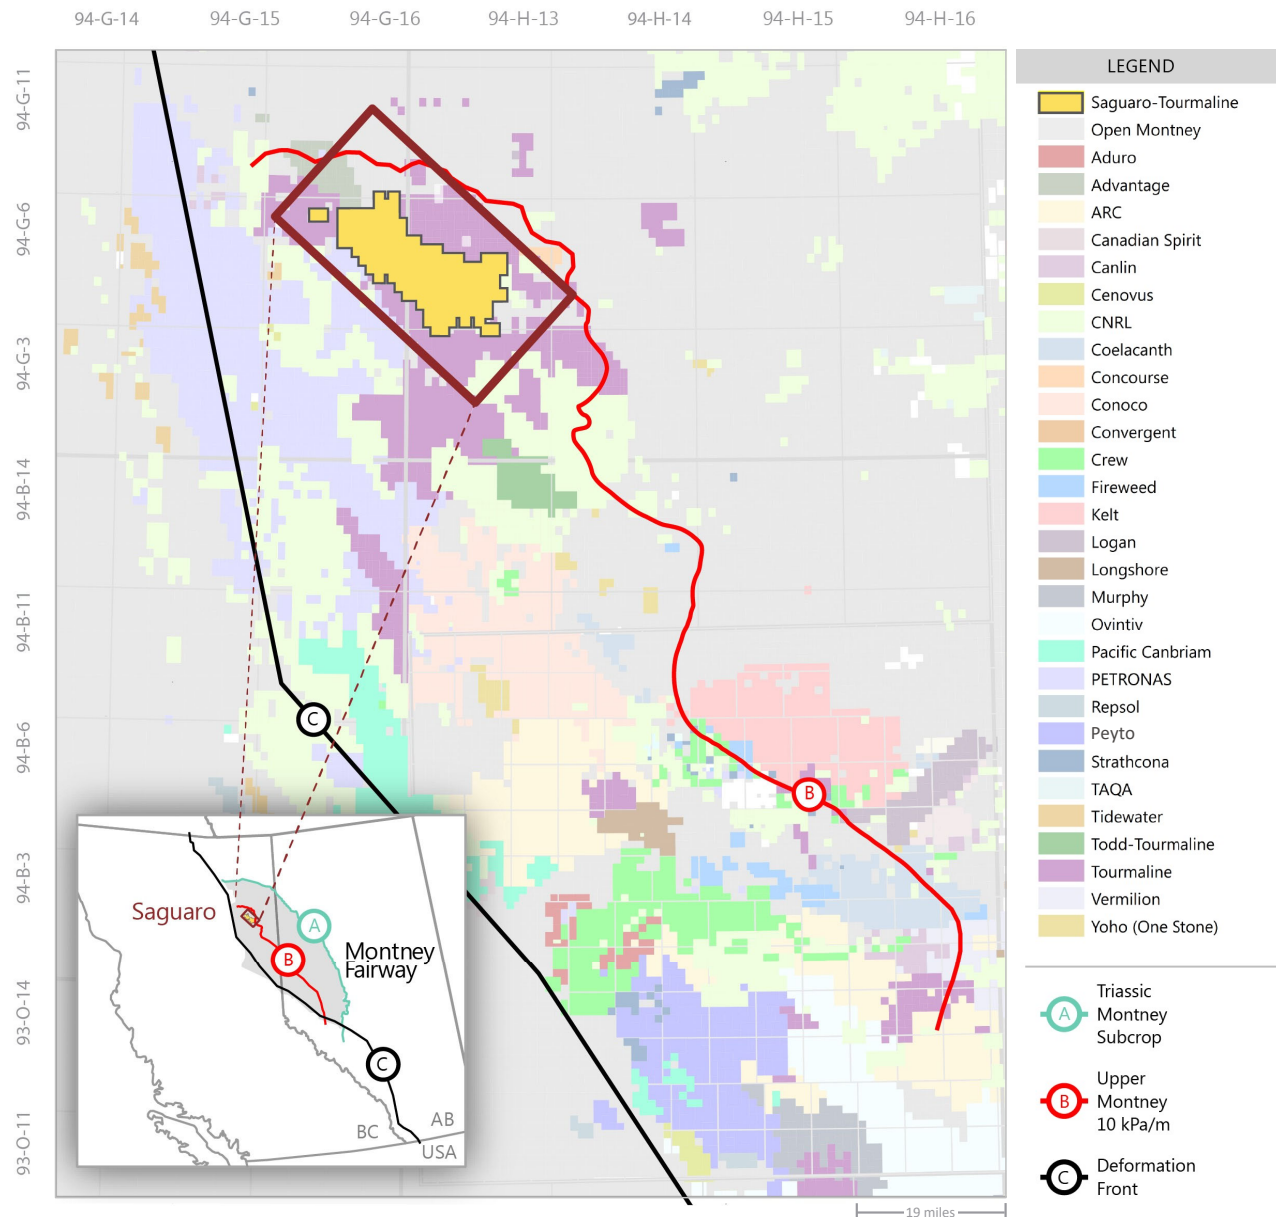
94-G-14 94-G-15 94-G-16 94-H-13 94-H-14 94-H-15 94-H-16

94-G-11
94-G-6
94-G-3
94-B-14
94-B-11
94-B-6
94-B-3
93-O-14
93-O-11

C
B

Saguaro
A
B
Montney Fairway
C
BC
AB
USA

19 miles

LEGEND
Saguaro-Tourmaline
Open Montney
Aduro
Advantage
ARC
Canadian Spirit
Canlin
Cenovus
CNRL
Coelacanth
Concourse
Conoco
Convergent
Crew
Fireweed
Kelt
Logan
Longshore
Murphy
Ovintiv
Pacific Canbriam
PETRONAS
Repsol
Peyto
Strathcona
TAQA
Tidewater
Todd-Tourmaline
Tourmaline
Vermilion
Yoho (One Stone)

A Triassic Montney Subcrop
B Upper Montney 10 kPa/m
C Deformation Front